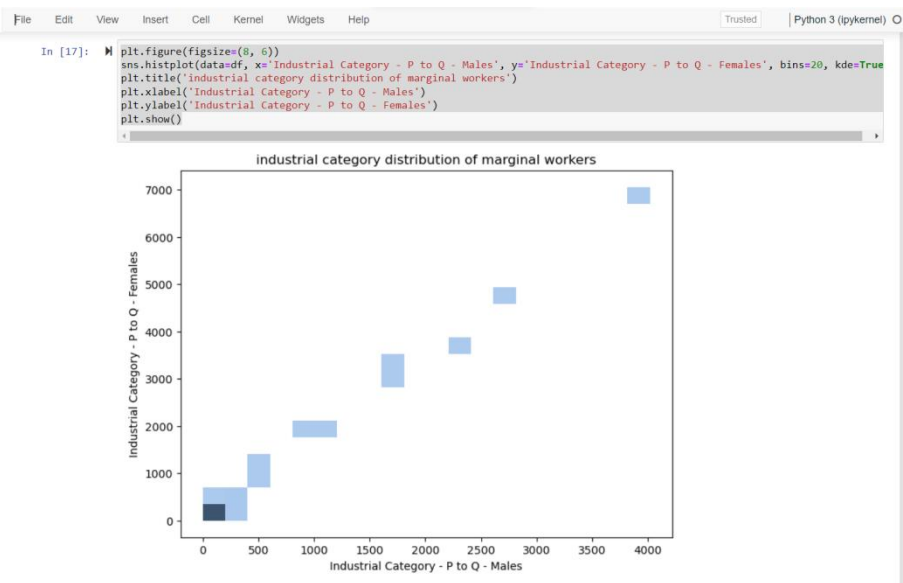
File Edit View Insert Cell Kernel Widgets Help

Trusted

Python 3 (ipykernel)

In [17]:

plt.figure(figsize=(8, 6))
sns.histplot(data=df, x='Industrial Category - P to Q - Males', y='Industrial Category - P to Q - Females', bins=20, kde=True
plt.title('industrial category distribution of marginal workers')
plt.xlabel('Industrial Category - P to Q - Males')
plt.ylabel('Industrial Category - P to Q - Females')
plt.show()

industrial category distribution of marginal workers

7000
6000
5000
4000
3000
2000
1000
0

Industrial Category - P to Q - Females

0 500 1000 1500 2000 2500 3000 3500 4000

Industrial Category - P to Q - Males